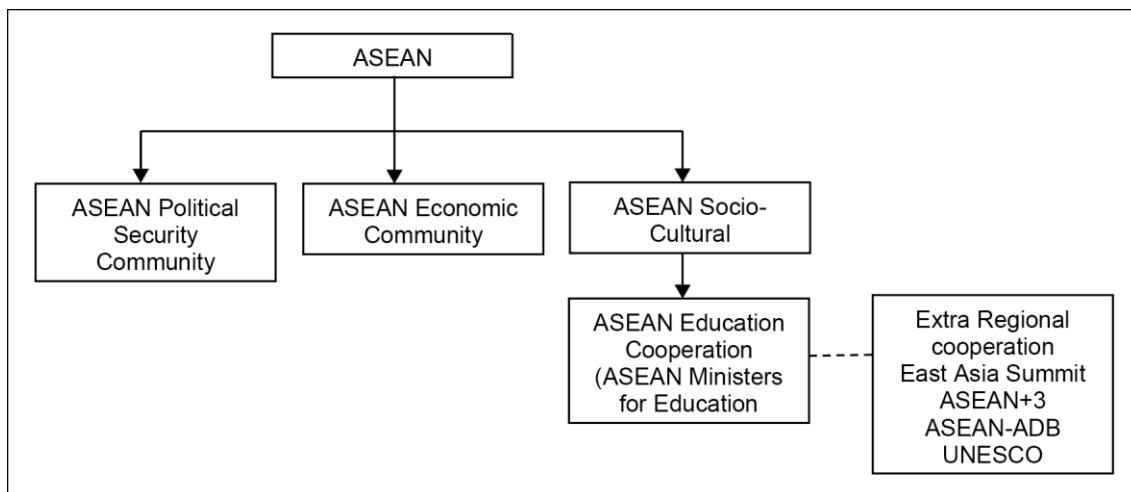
ASEAN

ASEAN Political Security Community

ASEAN Economic Community

ASEAN Socio-Cultural

ASEAN Education Cooperation (ASEAN Ministers for Education

Extra Regional cooperation
East Asia Summit
ASEAN+3
ASEAN-ADB
UNESCO